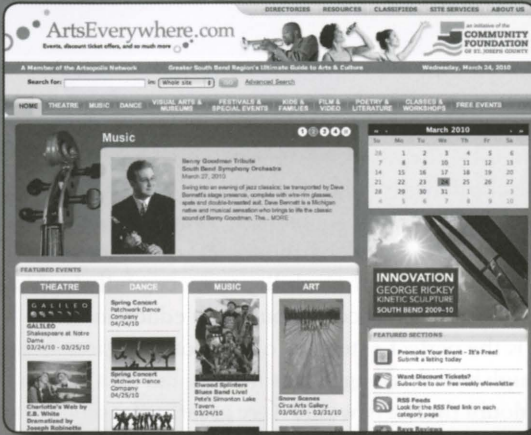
DIRECTORIES RESOURCES CLASSIFIEDS SITE SERVICES ABOUT US

ArtsEverywhere.com
Events, discount ticket offers, and so much more

an initiative of the COMMUNITY FOUNDATION OF ST. JOSEPH COUNTY

A Member of the Artsopolis Network
Greater South Bend Region's Ultimate Guide to Arts & Culture
Wednesday, March 24, 2010

Search for: in: Whole site Advanced Search

HOME THEATRE MUSIC DANCE VISUAL ARTS & MUSEUMS FESTIVALS & SPECIAL EVENTS KIDS & FAMILIES FILM & VIDEO POETRY & LITERATURE CLASSES & WORKSHOPS FREE EVENTS

Music

1 2 3 4

Benny Goodman Tribute
South Bend Symphony Orchestra
March 27, 2010

Swing into an evening of jazz classics, be transported by Dave Bennett's stage presence, complete with wire-rim glasses, spats and double-breasted suit. Dave Bennett is a Michigan native and musical sensation who brings to life the classic sound of Benny Goodman, The... MORE

March 2010

| Su | Mo | Tu | We | Th | Fr | Sa |
|---|---|---|---|---|---|---|
| 28 | 1 | 2 | 3 | 4 | 5 | 6 |
| 7 | 8 | 9 | 10 | 11 | 12 | 13 |
| 14 | 15 | 16 | 17 | 18 | 19 | 20 |
| 21 | 22 | 23 | 24 | 25 | 26 | 27 |
| 28 | 29 | 30 | 31 | 1 | 2 | 3 |
| 4 | 5 | 6 | 7 | 8 | 9 | 10 |

INNOVATION
GEORGE RICKEY
KINETIC SCULPTURE
SOUTH BEND 2009-10

FEATURED EVENTS

THEATRE
GALILEO
GALILEO
Shakespeare at Notre Dame
03/24/10 - 03/25/10

Charlotte's Web by E.B. White
Dramatized by Joseph Robinette

DANCE
Spring Concert
Patchwork Dance Company
04/24/10

Spring Concert
Patchwork Dance Company
04/25/10

MUSIC
Elwood Splinters Blues Band Live!
Pete's Simonton Lake Tavern
03/26/10

ART
Snow Scenes
Orca Arts Gallery
02/05/10 - 03/31/10

FEATURED SECTIONS

Promote Your Event - It's Free!
Submit a listing today

Want Discount Tickets?
Subscribe to our free weekly eNewsletter

RSS Feeds
Look for the RSS Feed link on each category page

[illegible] Reviews